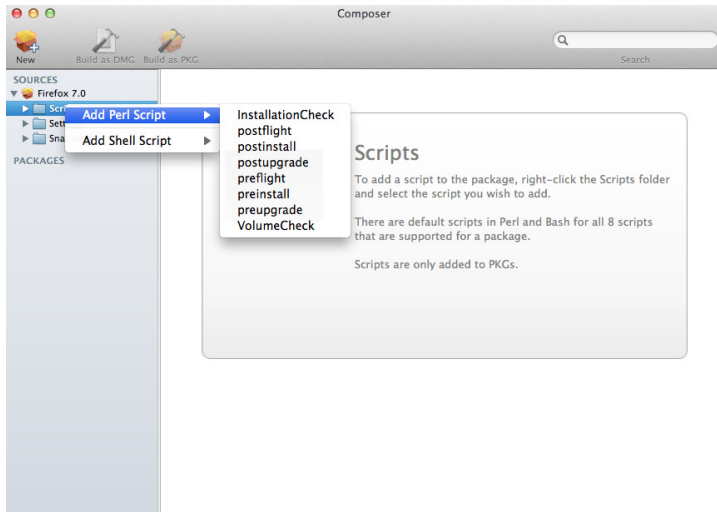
Composer

New Build as DMG Build as PKG

Search

SOURCES
Firefox 7.0
Scri
Sett
Sna

PACKAGES

Add Perl Script
Add Shell Script

InstallationCheck
postflight
postinstall
postupgrade
preflight
preinstall
preupgrade
VolumeCheck

Scripts

To add a script to the package, right-click the Scripts folder and select the script you wish to add.

There are default scripts in Perl and Bash for all 8 scripts that are supported for a package.

Scripts are only added to PKGs.